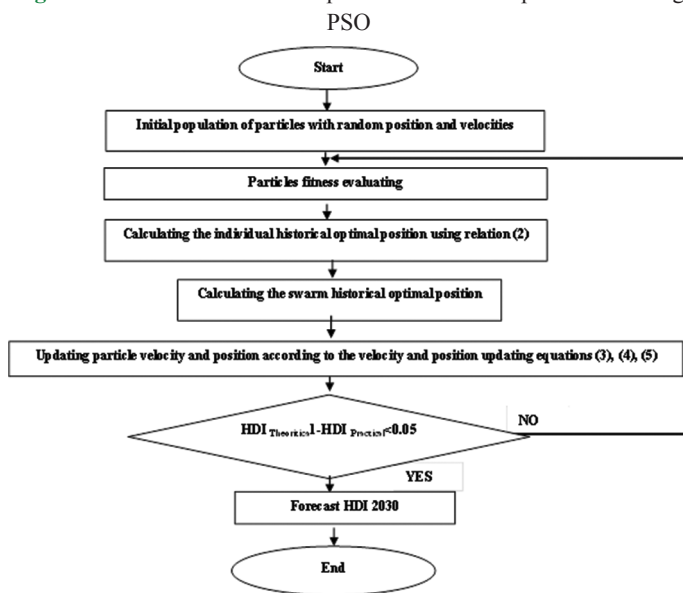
PSO

Start

Initial population of particles with random position and velocities

Particles fitness evaluating

Calculating the individual historical optimal position using relation (2)

Calculating the swarm historical optimal position

Updating particle velocity and position according to the velocity and position updating equations (3), (4), (5)

HDI $_{Theoritical}$-HDI $_{Practical}$<0.05

NO

YES

Forecast HDI 2030

End